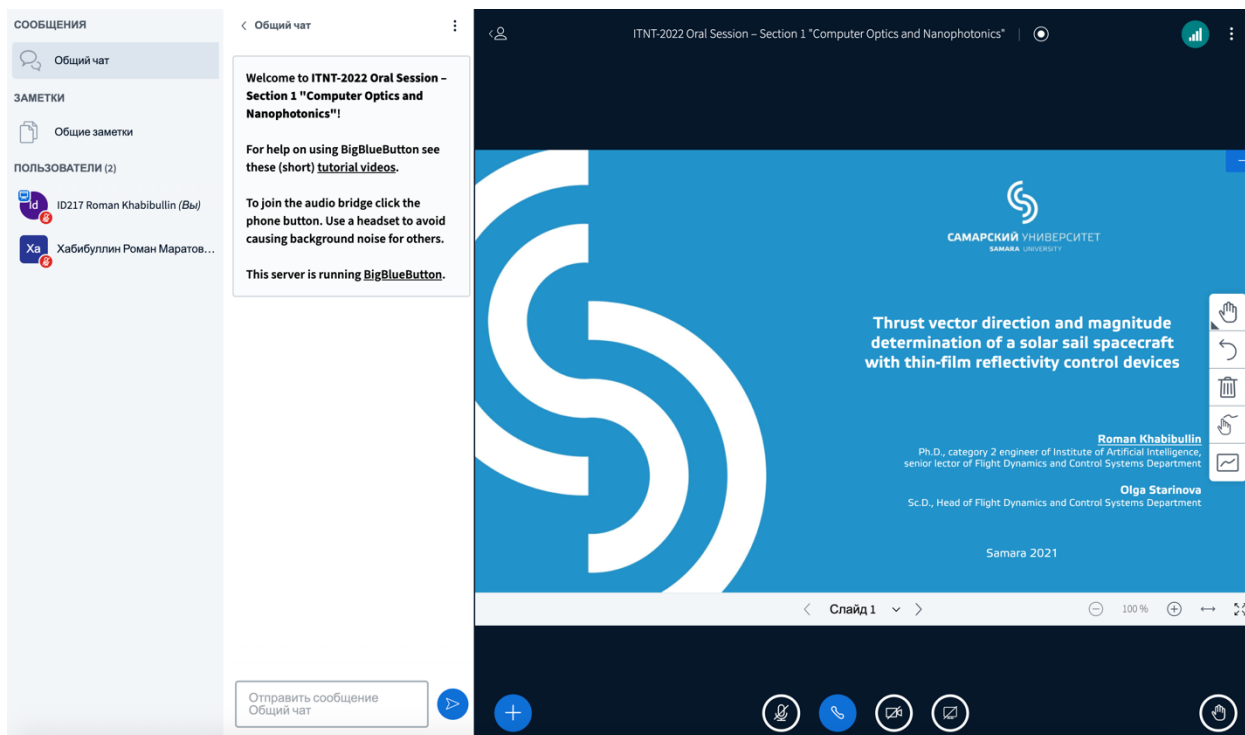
СООБЩЕНИЯ

Общий чат

ЗАМЕТКИ

Общие заметки

ПОЛЬЗОВАТЕЛИ (2)

Id ID217 Roman Khabibullin (Вы)

Xa Хабибуллин Роман Маратов...

< Общий чат

Welcome to ITNT-2022 Oral Session – Section 1 "Computer Optics and Nanophotonics"!

For help on using BigBlueButton see these (short) tutorial videos.

To join the audio bridge click the phone button. Use a headset to avoid causing background noise for others.

This server is running BigBlueButton.

Отправить сообщение Общий чат

ITNT-2022 Oral Session – Section 1 "Computer Optics and Nanophotonics"

САМАРСКИЙ УНИВЕРСИТЕТ
SAMARA UNIVERSITY

Thrust vector direction and magnitude determination of a solar sail spacecraft with thin-film reflectivity control devices

Roman Khabibullin
Ph.D., category 2 engineer of Institute of Artificial Intelligence, senior lector of Flight Dynamics and Control Systems Department

Olga Starinova
Sc.D., Head of Flight Dynamics and Control Systems Department

Samara 2021

Слайд 1

100 %